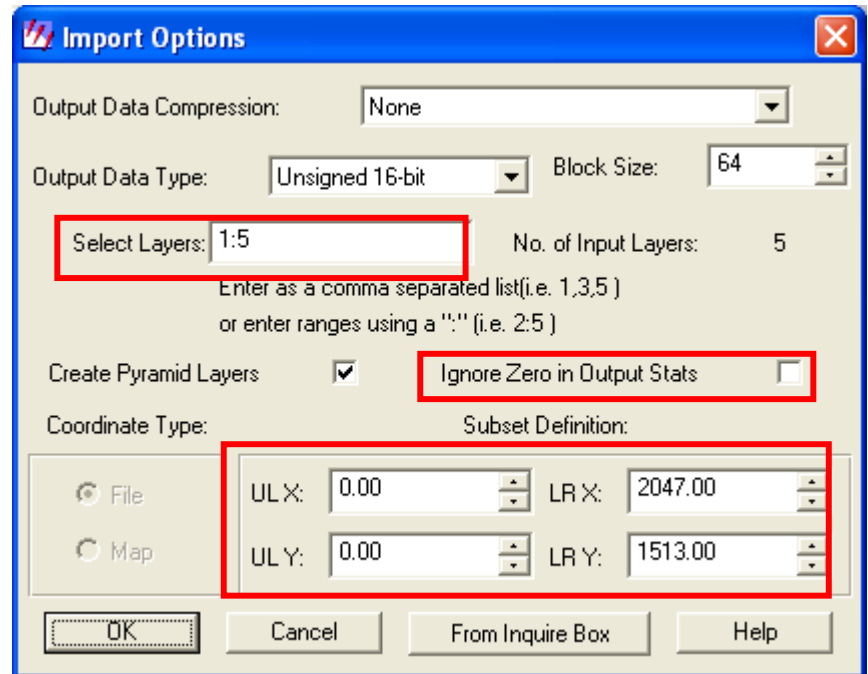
Import Options

Output Data Compression: None

Output Data Type: Unsigned 16-bit

Block Size: 64

Select Layers: 1:5

No. of Input Layers: 5

Enter as a comma separated list(i.e. 1,3,5 )
or enter ranges using a ":" (i.e. 2:5 )

Create Pyramid Layers

Ignore Zero in Output Stats

Coordinate Type:

Subset Definition:

File

Map

UL X: 0.00

LR X: 2047.00

UL Y: 0.00

LR Y: 1513.00

OK

Cancel

From Inquire Box

Help